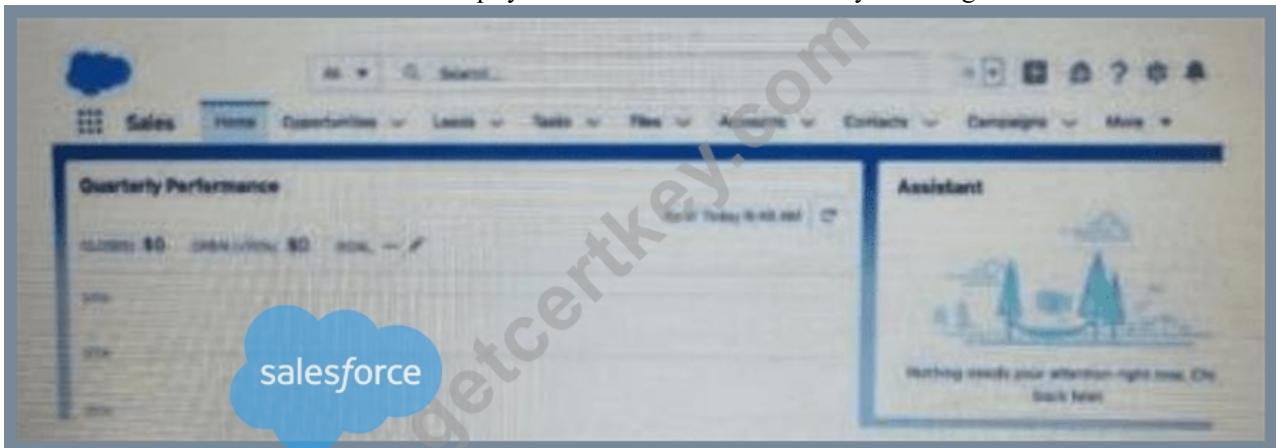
All ▾ Search...

Sales Home Opportunities ▾ Leads ▾ Tasks ▾ Files ▾ Accounts ▾ Contacts ▾ Campaigns ▾ More ▾

Quarterly Performance

As of Today 9:45 AM

CLOSED $0 OPEN (>70%) $0 GOAL --

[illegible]

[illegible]

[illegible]

salesforce

getcertkey.com

Assistant

Nothing needs your attention right now. Check back later.